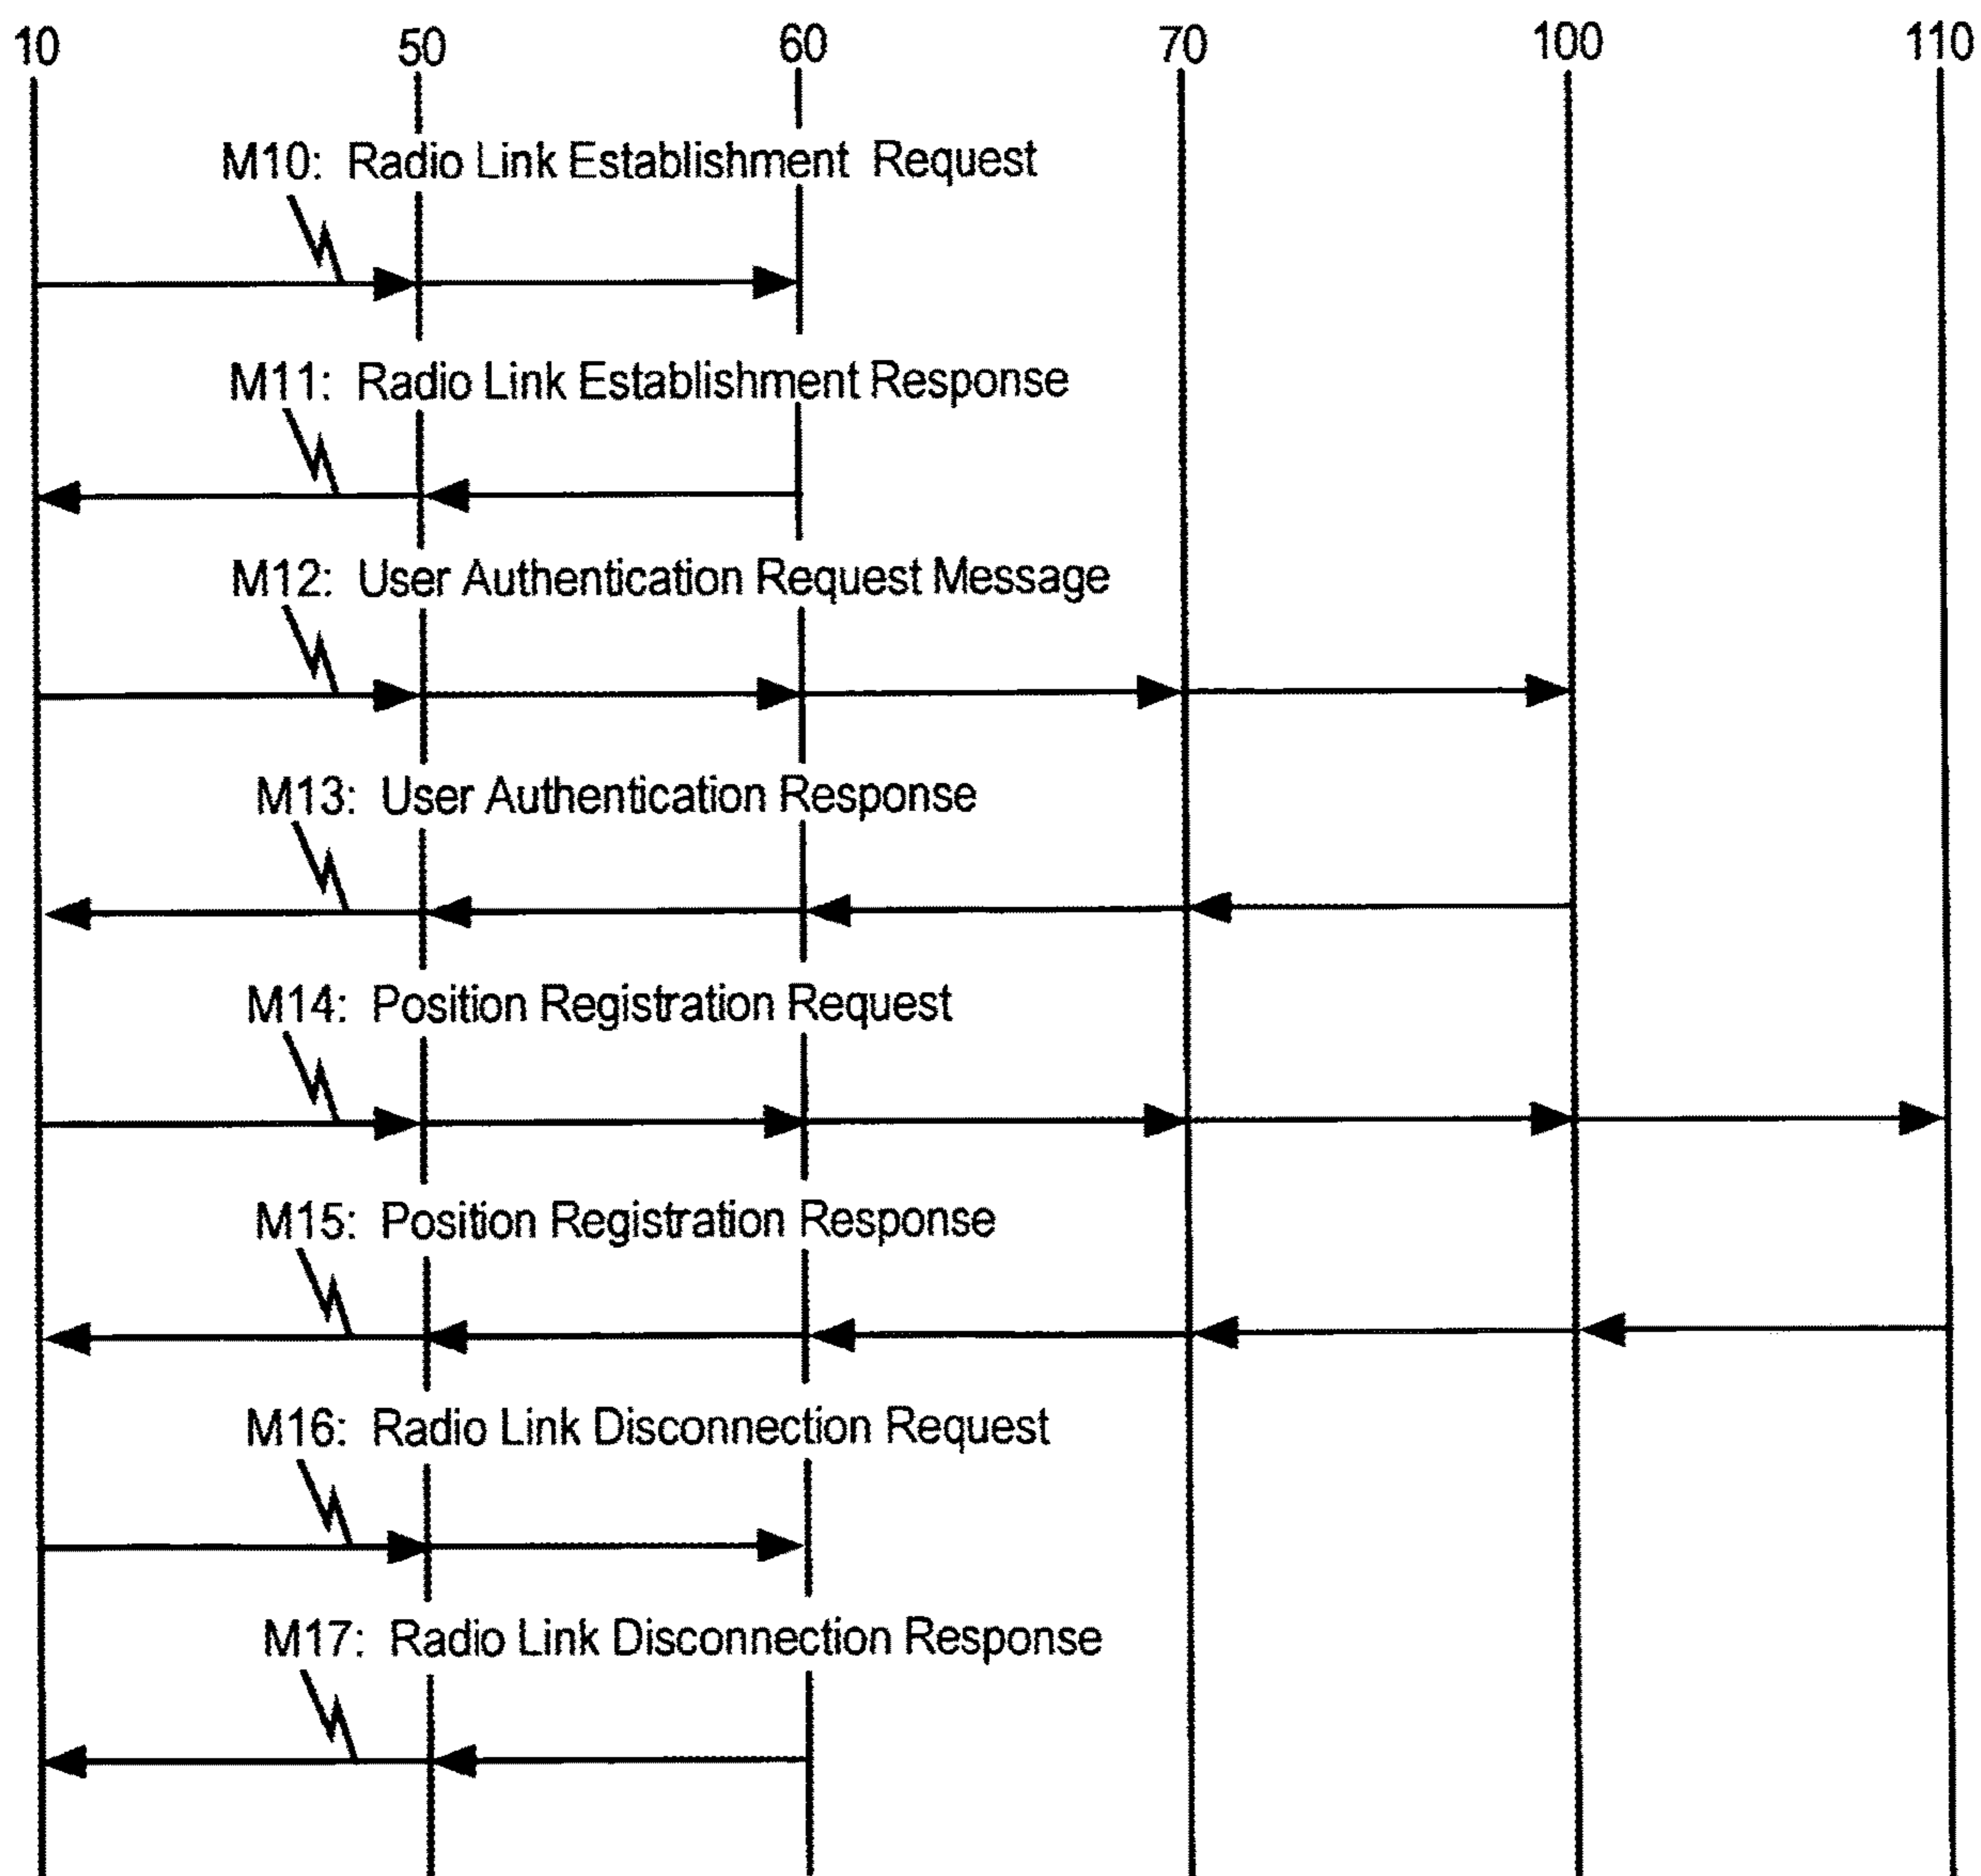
10 50 60 70 100 110

M10: Radio Link Establishment Request

M11: Radio Link Establishment Response

M12: User Authentication Request Message

M13: User Authentication Response

M14: Position Registration Request

M15: Position Registration Response

M16: Radio Link Disconnection Request

M17: Radio Link Disconnection Response